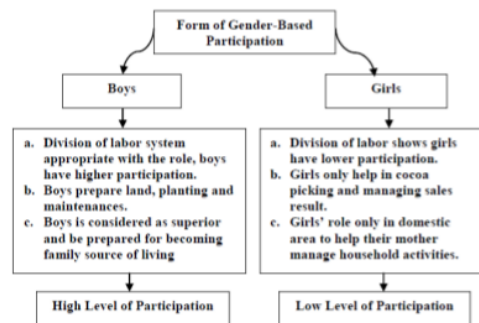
Form of Gender-Based Participation

Boys

a. Division of labor system appropriate with the role, boys have higher participation.
b. Boys prepare land, planting and maintenances.
c. Boys is considered as superior and be prepared for becoming family source of living

High Level of Participation

Girls

a. Division of labor shows girls have lower participation.
b. Girls only help in cocoa picking and managing sales result.
c. Girls' role only in domestic area to help their mother manage household activities.

Low Level of Participation